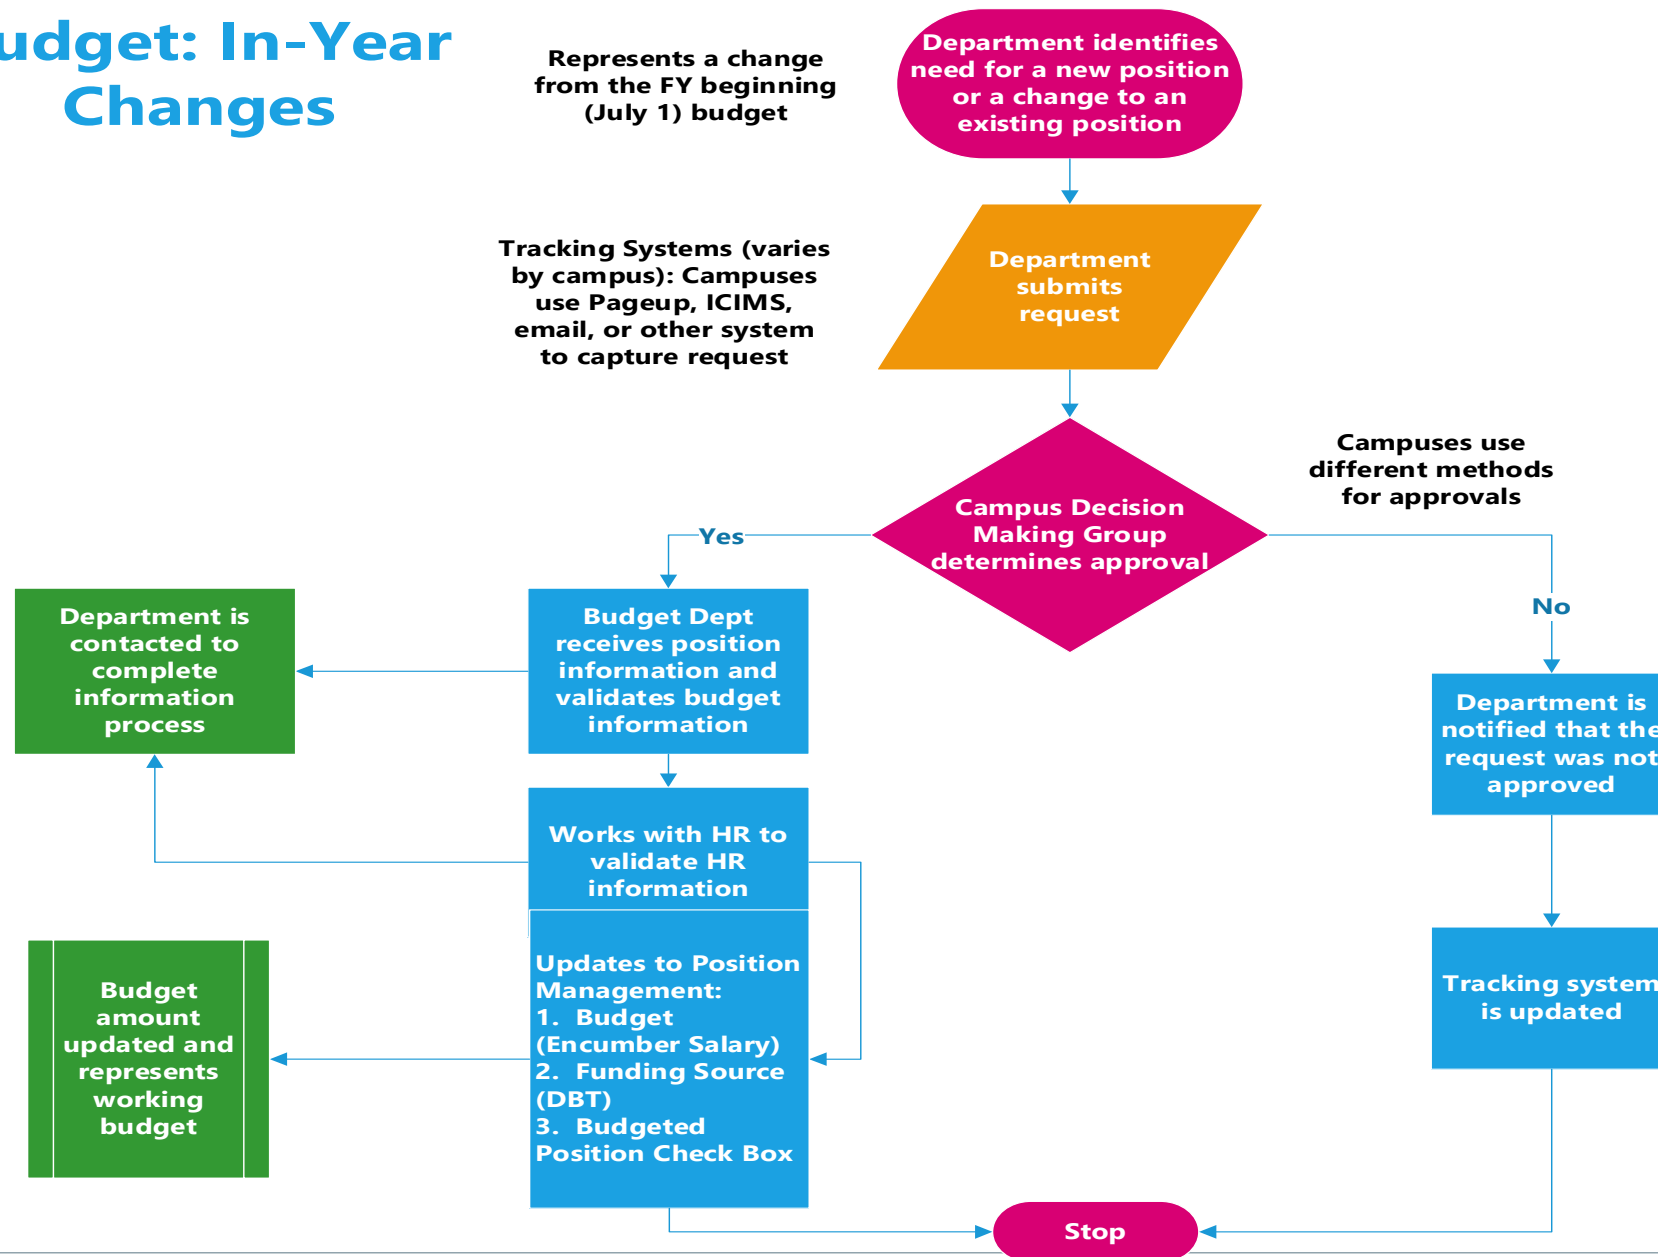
udget: In-Year Changes

Represents a change from the FY beginning (July 1) budget

Department identifies need for a new position or a change to an existing position

Tracking Systems (varies by campus): Campuses use Pageup, ICIMS, email, or other system to capture request

Department submits request

Campuses use different methods for approvals

Campus Decision Making Group determines approval

Yes

No

Department is contacted to complete information process

Budget Dept receives position information and validates budget information

Department is notified that the request was not approved

Works with HR to validate HR information

Updates to Position Management:
1. Budget (Encumber Salary)
2. Funding Source (DBT)
3. Budgeted Position Check Box

Budget amount updated and represents working budget

Tracking system is updated

Stop